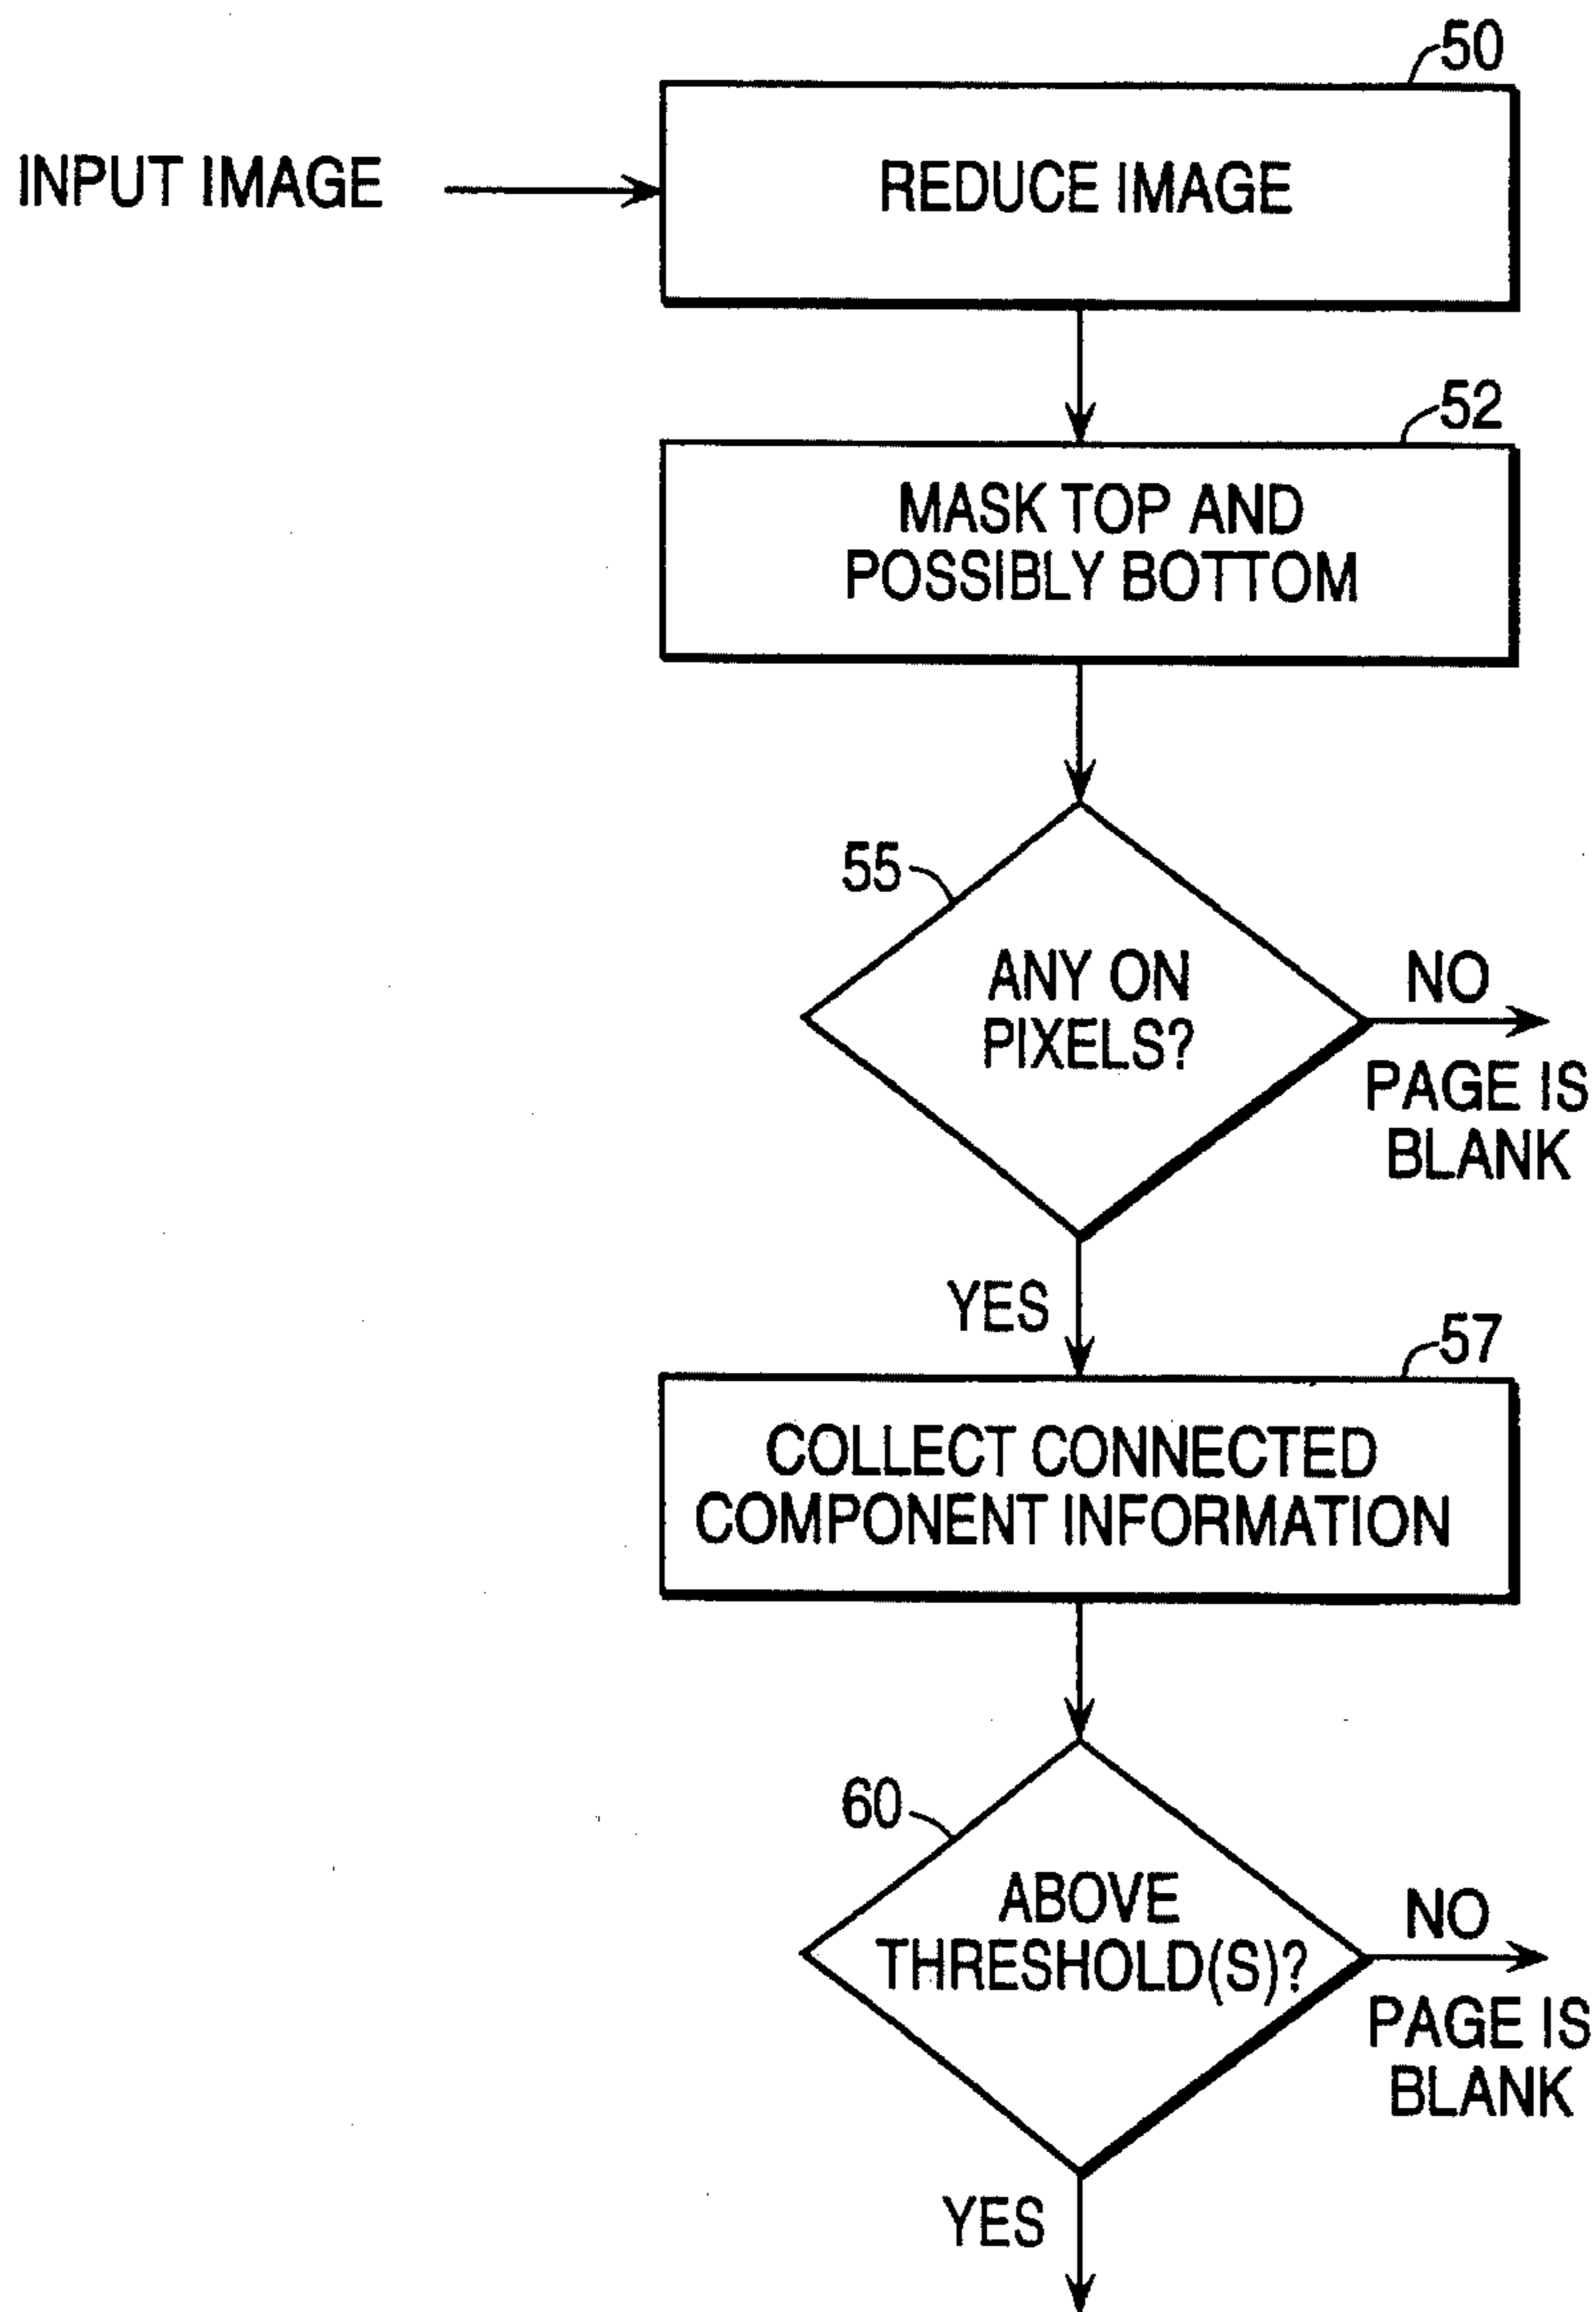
INPUT IMAGE

50

REDUCE IMAGE

52

MASK TOP AND POSSIBLY BOTTOM

55

ANY ON PIXELS?

NO

PAGE IS BLANK

YES

57

COLLECT CONNECTED COMPONENT INFORMATION

60

ABOVE THRESHOLD(S)?

NO

PAGE IS BLANK

YES